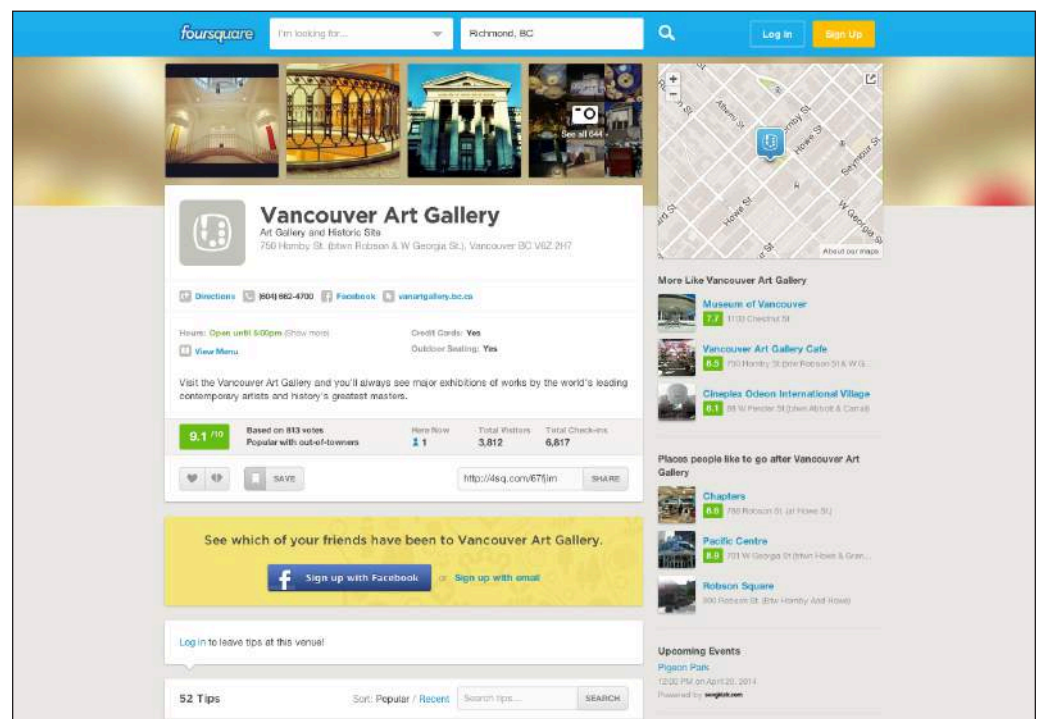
foursquare I'm looking for... Richmond, BC Log In Sign Up

See all 644

Vancouver Art Gallery
Art Gallery and Historic Site
750 Hornby St. (btwn Robson & W Georgia St.), Vancouver BC V6Z 2H7

Directions (604) 662-4700 Facebook vanartgallery.bc.ca

Hours: Open until 5:00pm (Show more)
View Menu
Credit Cards: Yes
Outdoor Seating: Yes

Visit the Vancouver Art Gallery and you'll always see major exhibitions of works by the world's leading contemporary artists and history's greatest masters.

9.1 /10 Based on 813 votes Popular with out-of-towners
Here Now 1
Total Visitors 3,812
Total Check-ins 6,817

SAVE http://4sq.com/67fjim SHARE

See which of your friends have been to Vancouver Art Gallery.
Sign up with Facebook or Sign up with email

Log in to leave tips at this venue!

52 Tips Sort: Popular / Recent Search tips... SEARCH

Alberni St Hornby St Howe St Seymour St W Georgia St About our maps

More Like Vancouver Art Gallery
Museum of Vancouver
7.7 1100 Chestnut St
Vancouver Art Gallery Cafe
8.5 750 Hornby St (btwn Robson St & W G...
Cineplex Odeon International Village
8.1 88 W Pender St (btwn Abbott & Carrall)

Places people like to go after Vancouver Art Gallery
Chapters
8.8 788 Robson St (at Howe St)
Pacific Centre
8.9 701 W Georgia St (btwn Howe & Gran...
Robson Square
800 Robson St (Btw Hornby And Howe)

Upcoming Events
Pigeon Park
12:00 PM on April 20, 2014
Powered by songkick.com